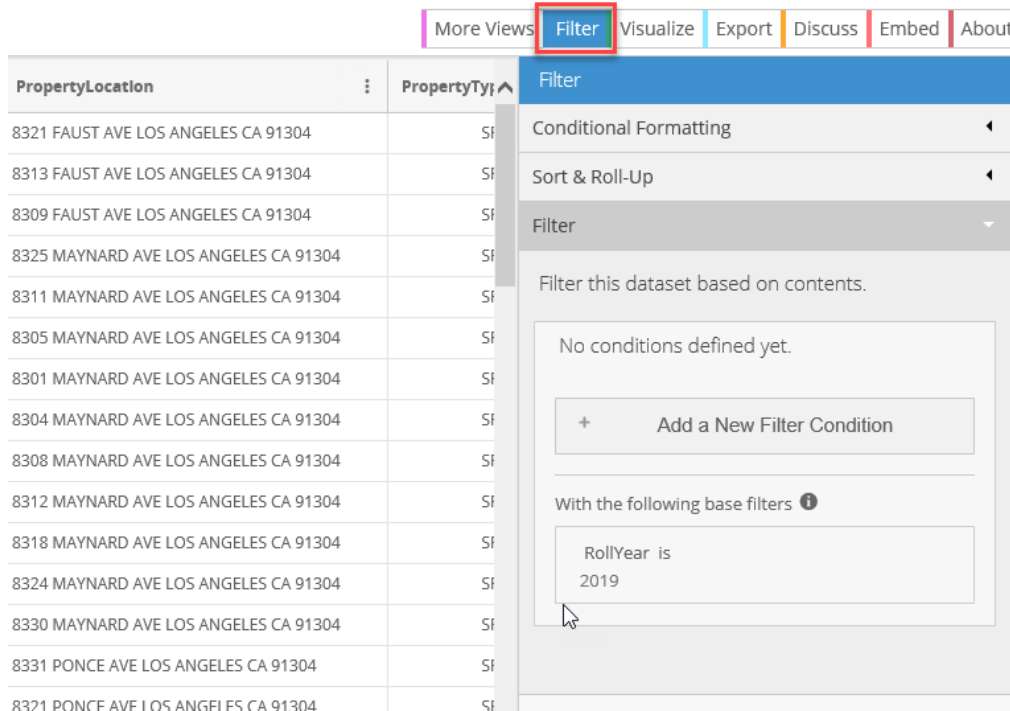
More Views | Filter | Visualize | Export | Discuss | Embed | About

| PropertyLocation | PropertyTyp |
|---|---|
| 8321 FAUST AVE LOS ANGELES CA 91304 | SF |
| 8313 FAUST AVE LOS ANGELES CA 91304 | SF |
| 8309 FAUST AVE LOS ANGELES CA 91304 | SF |
| 8325 MAYNARD AVE LOS ANGELES CA 91304 | SF |
| 8311 MAYNARD AVE LOS ANGELES CA 91304 | SF |
| 8305 MAYNARD AVE LOS ANGELES CA 91304 | SF |
| 8301 MAYNARD AVE LOS ANGELES CA 91304 | SF |
| 8304 MAYNARD AVE LOS ANGELES CA 91304 | SF |
| 8308 MAYNARD AVE LOS ANGELES CA 91304 | SF |
| 8312 MAYNARD AVE LOS ANGELES CA 91304 | SF |
| 8318 MAYNARD AVE LOS ANGELES CA 91304 | SF |
| 8324 MAYNARD AVE LOS ANGELES CA 91304 | SF |
| 8330 MAYNARD AVE LOS ANGELES CA 91304 | SF |
| 8331 PONCE AVE LOS ANGELES CA 91304 | SF |
| 8321 PONCE AVE LOS ANGELES CA 91304 | SF |

Filter

Conditional Formatting

Sort & Roll-Up

Filter

Filter this dataset based on contents.

No conditions defined yet.

+ Add a New Filter Condition

With the following base filters

RollYear is
2019